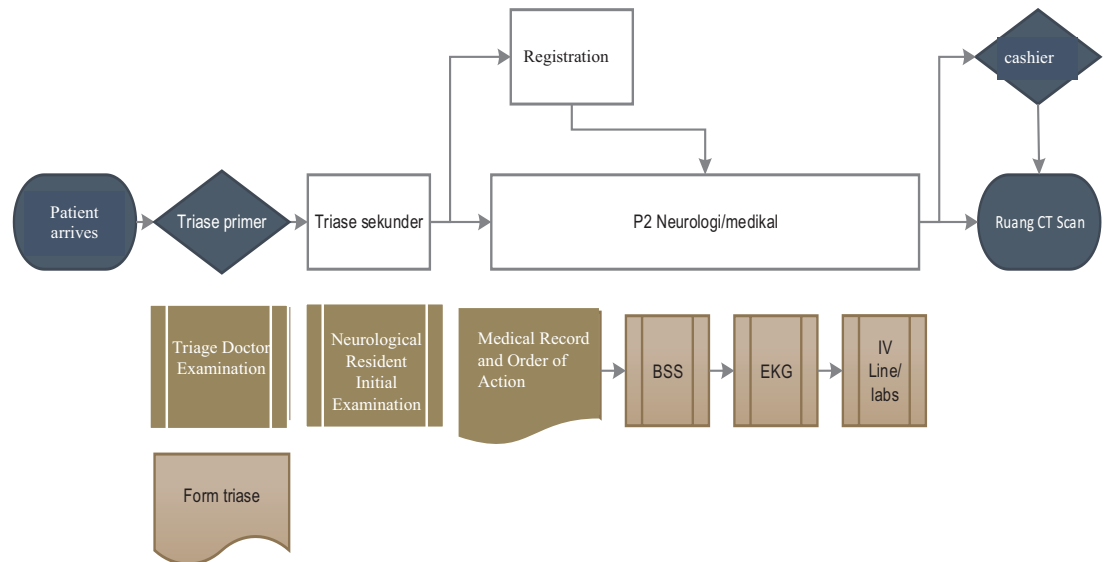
Registration

cashier

Patient arrives

Triase primer

Triase sekunder

P2 Neurologi/medikal

Ruang CT Scan

Triage Doctor Examination

Neurological Resident Initial Examination

Medical Record and Order of Action

BSS

EKG

IV Line/ labs

Form triase